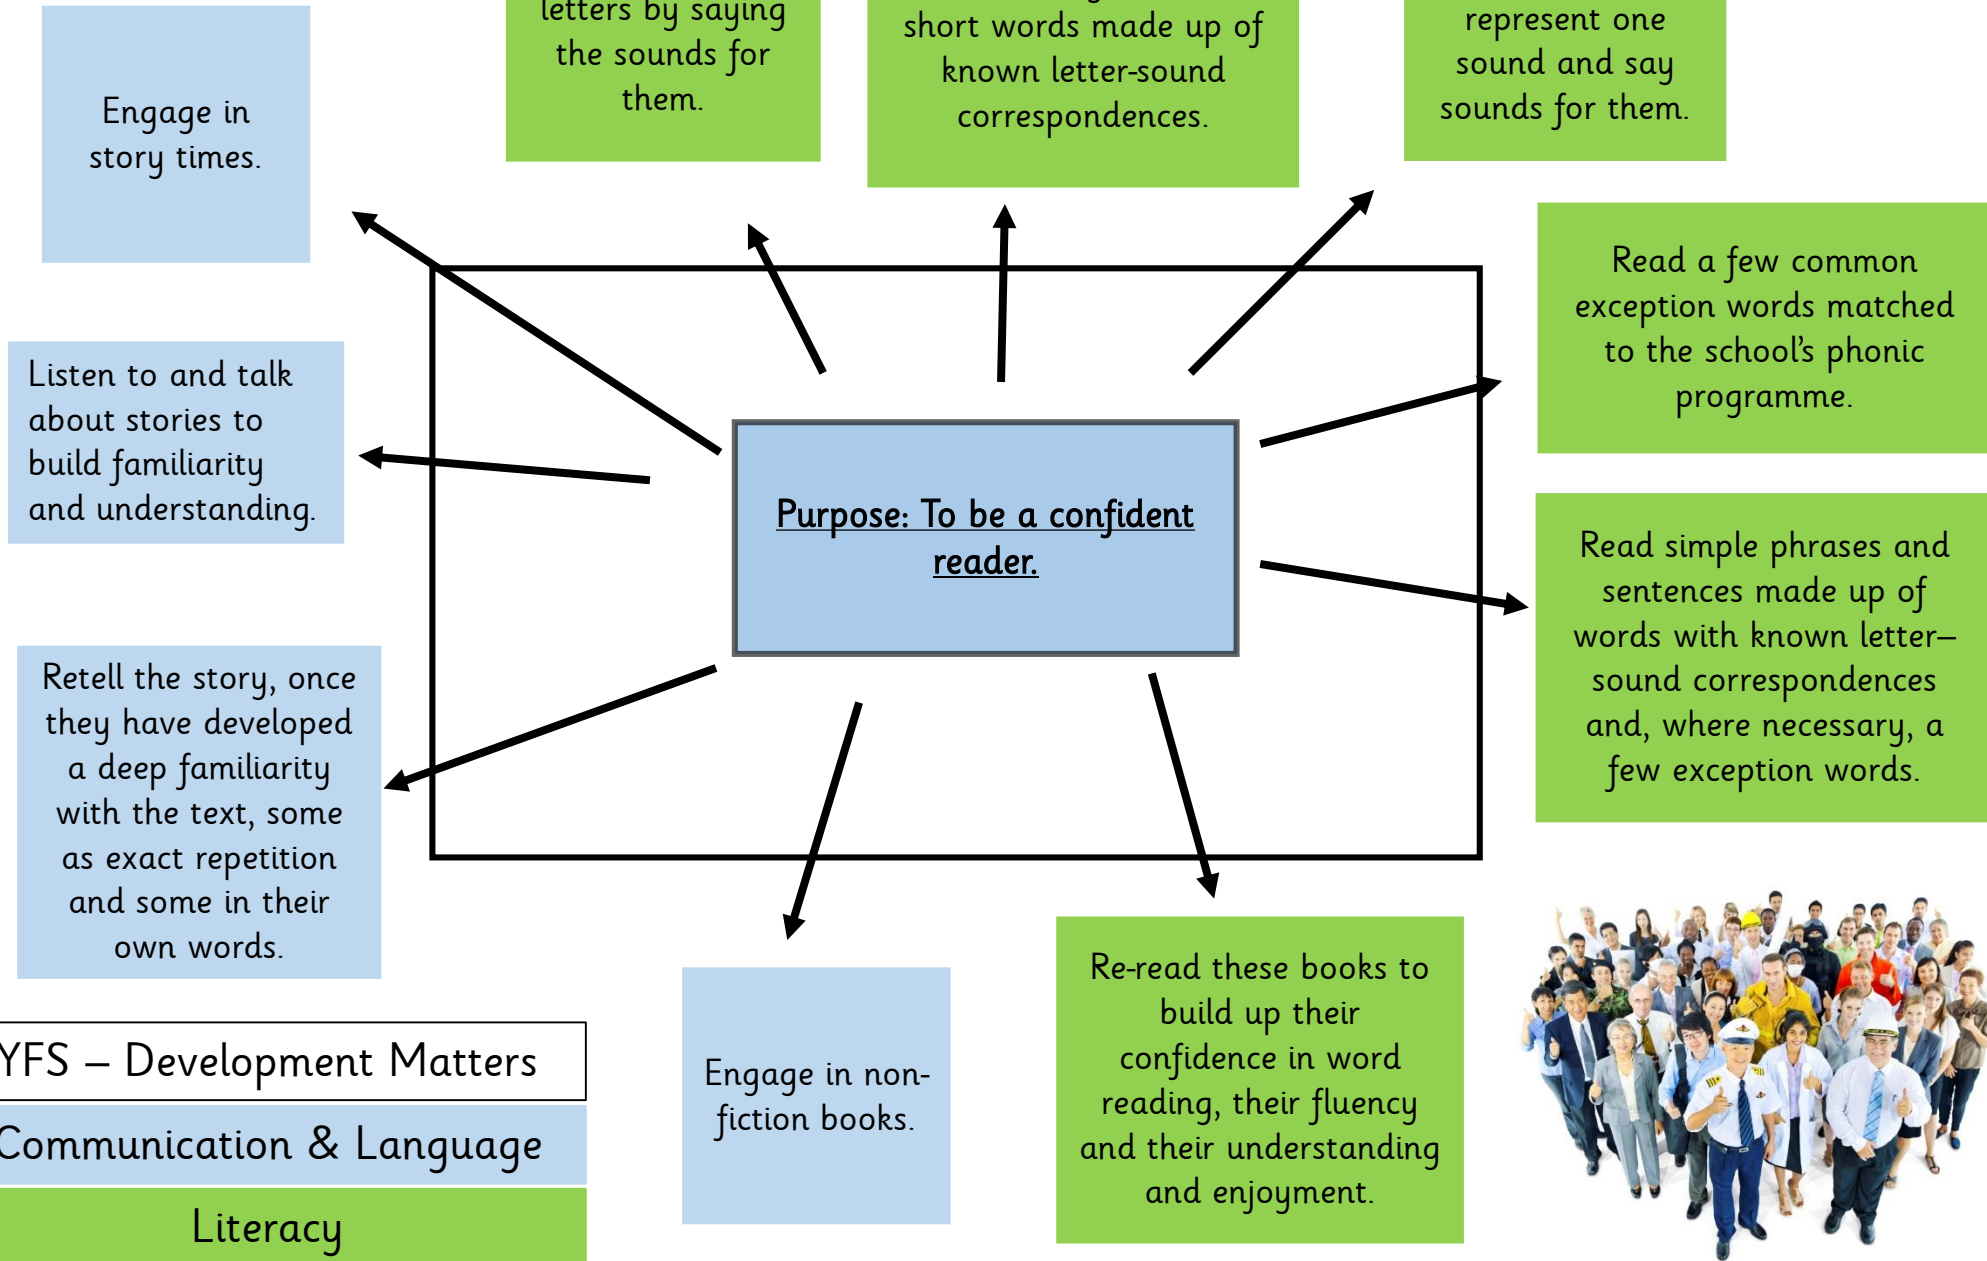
Engage in story times.

letters by saying the sounds for them.

short words made up of known letter-sound correspondences.

represent one sound and say sounds for them.

Read a few common exception words matched to the school's phonic programme.

Listen to and talk about stories to build familiarity and understanding.

Purpose: To be a confident reader.

Read simple phrases and sentences made up of words with known letter–sound correspondences and, where necessary, a few exception words.

Retell the story, once they have developed a deep familiarity with the text, some as exact repetition and some in their own words.

Engage in non-fiction books.

Re-read these books to build up their confidence in word reading, their fluency and their understanding and enjoyment.

YFS – Development Matters

Communication & Language

Literacy